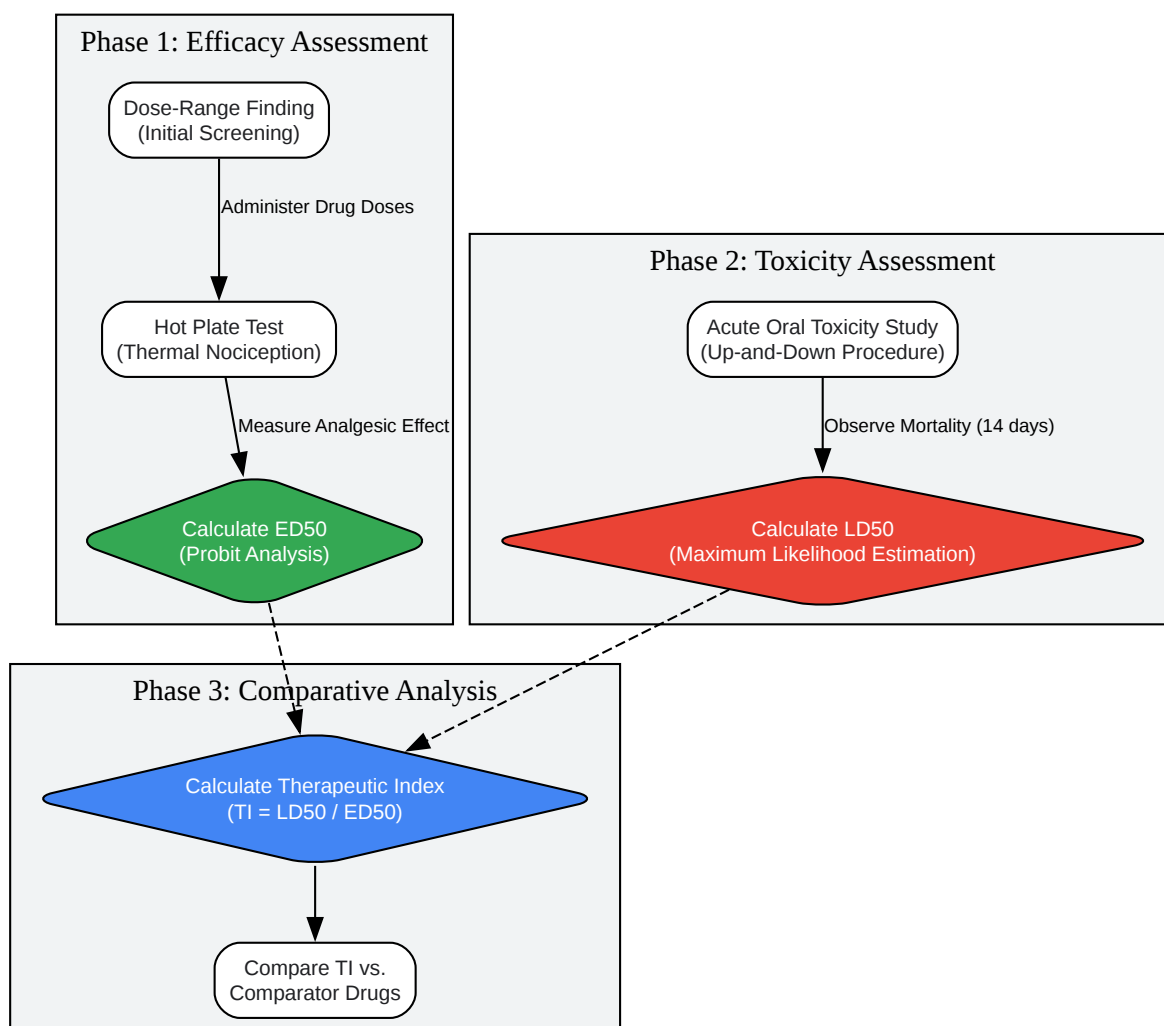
Phase 1: Efficacy Assessment

Dose-Range Finding
(Initial Screening)

Administer Drug Doses

Hot Plate Test
(Thermal Nociception)

Measure Analgesic Effect

Calculate ED50
(Probit Analysis)

Phase 2: Toxicity Assessment

Acute Oral Toxicity Study
(Up-and-Down Procedure)

Observe Mortality (14 days)

Calculate LD50
(Maximum Likelihood Estimation)

Phase 3: Comparative Analysis

Calculate Therapeutic Index
(TI = LD50 / ED50)

Compare TI vs.
Comparator Drugs